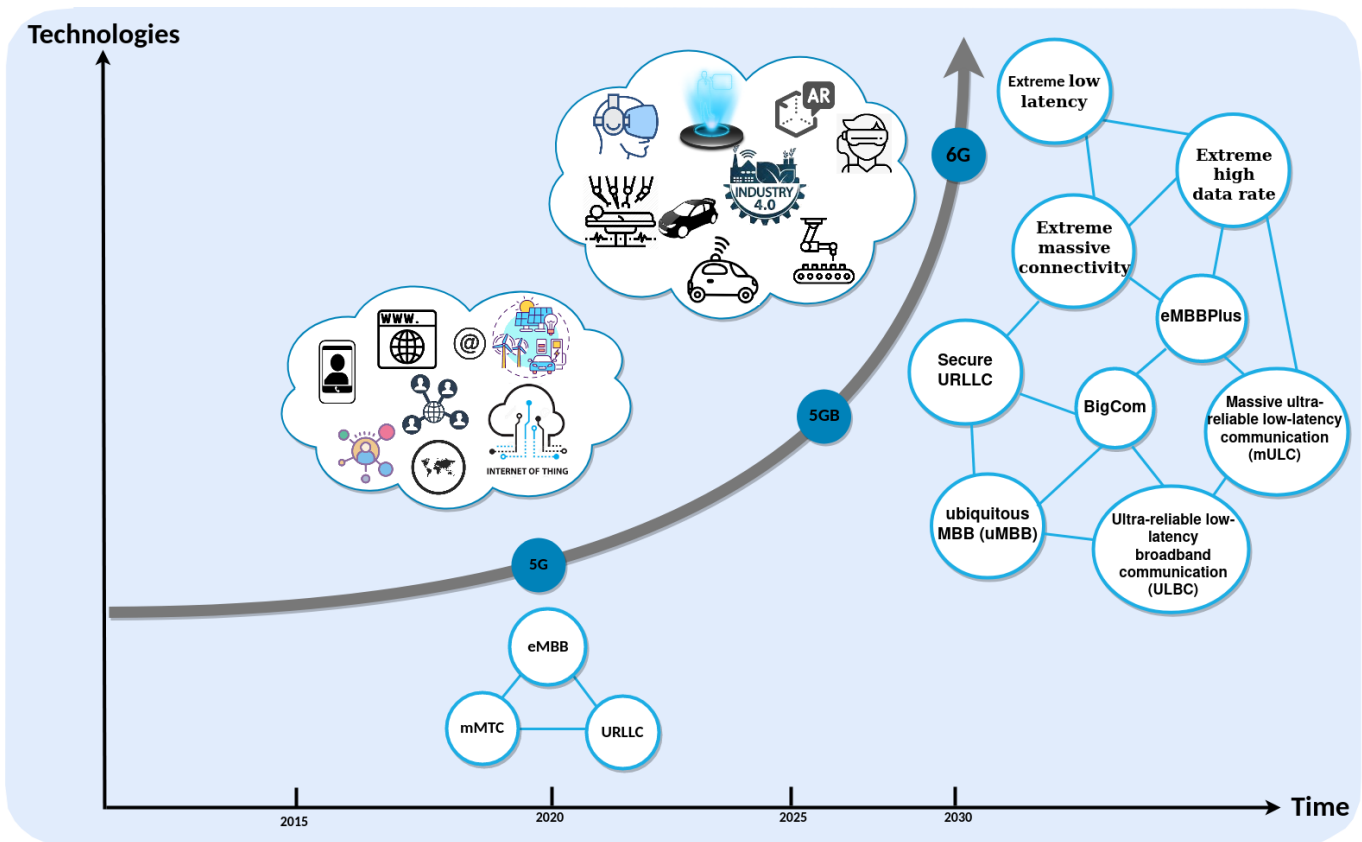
Technologies

AR

INDUSTRY 4.0

WWW.

@

INTERNET OF THING

6G

5GB

5G

eMBB

mMTC

URLLC

Extreme low latency

Extreme high data rate

Extreme massive connectivity

eMBBPlus

Secure URLLC

BigCom

Massive ultra-reliable low-latency communication (mULC)

ubiquitous MBB (uMBB)

Ultra-reliable low-latency broadband communication (ULBC)

Time

2015

2020

2025

2030